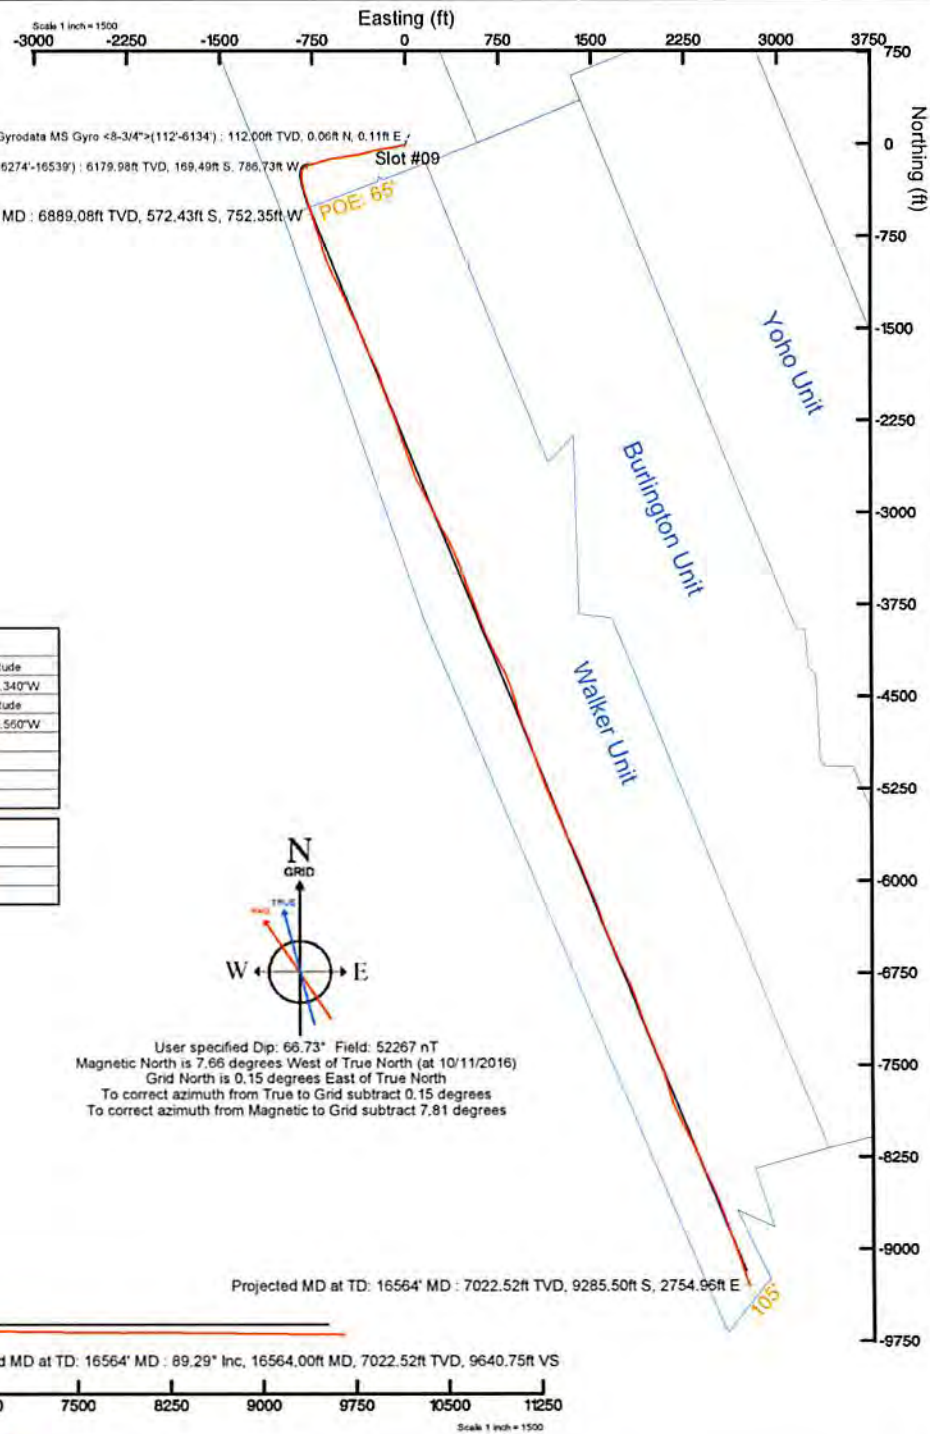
Scale 1 inch = 1500

Easting (ft)

-3000 -2250 -1500 -750 0 750 1500 2250 3000 3750

Northing (ft)

750
0
-750
-1500
-2250
-3000
-3750
-4500
-5250
-6000
-6750
-7500
-8250
-9000
-9750

Gyrodata MS Gyro <8-3/4">(112'-6134') : 112.00ft TVD, 0.06ft N, 0.11ft E

6274'-16539') : 6179.98ft TVD, 169.49ft S, 786.73ft W

Slot #09

MD : 6889.08ft TVD, 572.43ft S, 752.35ft W

POE: 65'

Yoho Unit

Burlington Unit

Walker Unit

tude
.340"W
tude
.560"W

N
GRID
TRUE
MAG
W
E

User specified Dip: 66.73° Field: 52267 nT
Magnetic North is 7.66 degrees West of True North (at 10/11/2016)
Grid North is 0.15 degrees East of True North
To correct azimuth from True to Grid subtract 0.15 degrees
To correct azimuth from Magnetic to Grid subtract 7.81 degrees

Projected MD at TD: 16564' MD : 7022.52ft TVD, 9285.50ft S, 2754.96ft E

105'

d MD at TD: 16564' MD : 89.29° Inc, 16564.00ft MD, 7022.52ft TVD, 9640.75ft VS

0 7500 8250 9000 9750 10500 11250

Scale 1 inch = 1500